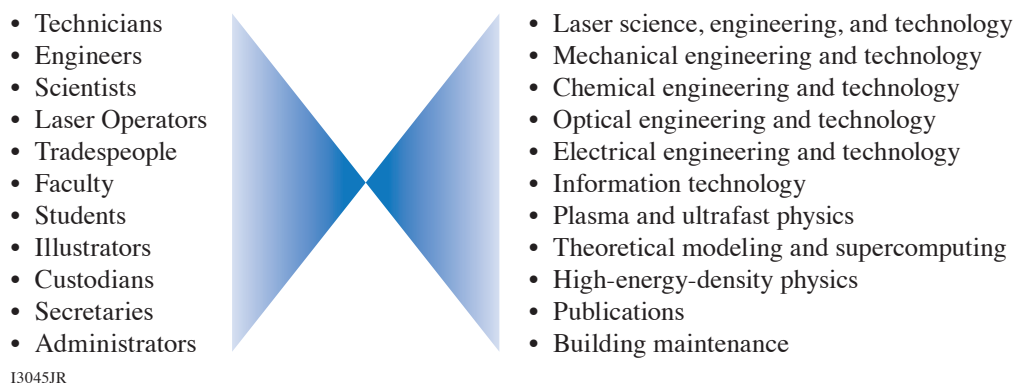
• Technicians
• Engineers
• Scientists
• Laser Operators
• Tradespeople
• Faculty
• Students
• Illustrators
• Custodians
• Secretaries
• Administrators

• Laser science, engineering, and technology
• Mechanical engineering and technology
• Chemical engineering and technology
• Optical engineering and technology
• Electrical engineering and technology
• Information technology
• Plasma and ultrafast physics
• Theoretical modeling and supercomputing
• High-energy-density physics
• Publications
• Building maintenance

I3045JR